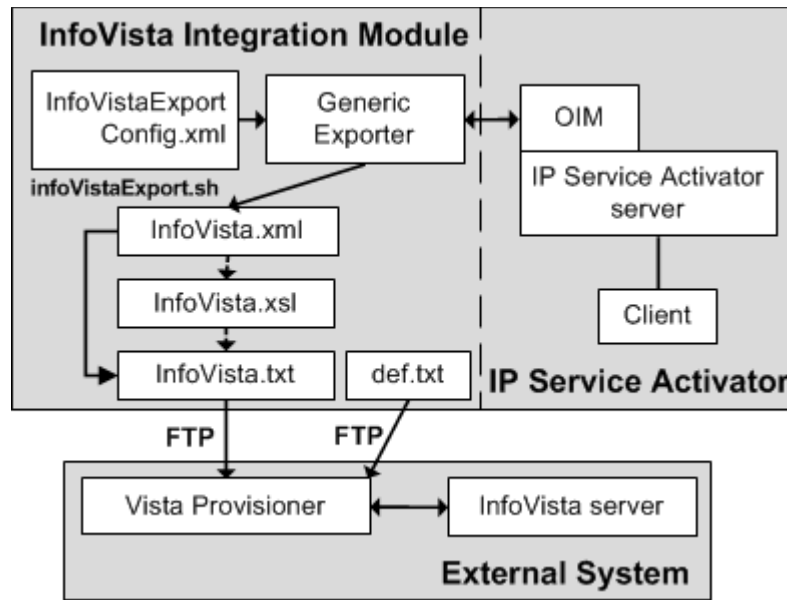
InfoVista Integration Module

InfoVistaExport Config.xml

Generic Exporter

OIM

IP Service Activator server

infoVistaExport.sh

InfoVista.xml

InfoVista.xsl

Client

InfoVista.txt

def.txt

IP Service Activator

FTP

FTP

Vista Provisioner

InfoVista server

External System